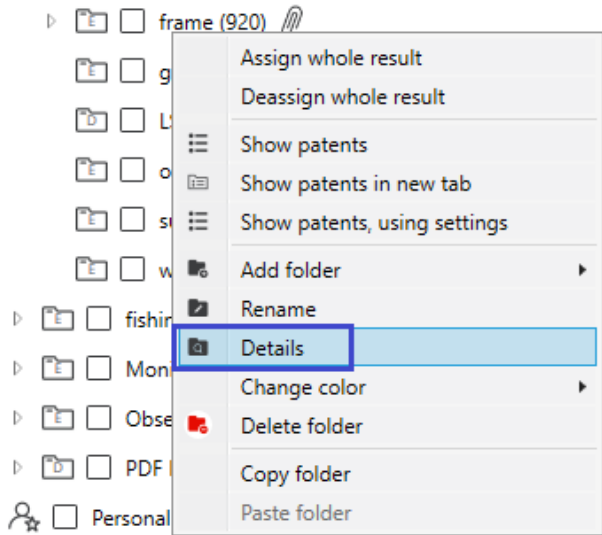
E frame (920)
E g
D L
E o
E s
E w
E fishi
E Mon
E Obse
D PDF
Personal

Assign whole result
Deassign whole result
Show patents
Show patents in new tab
Show patents, using settings
Add folder
Rename
Details
Change color
Delete folder
Copy folder
Paste folder